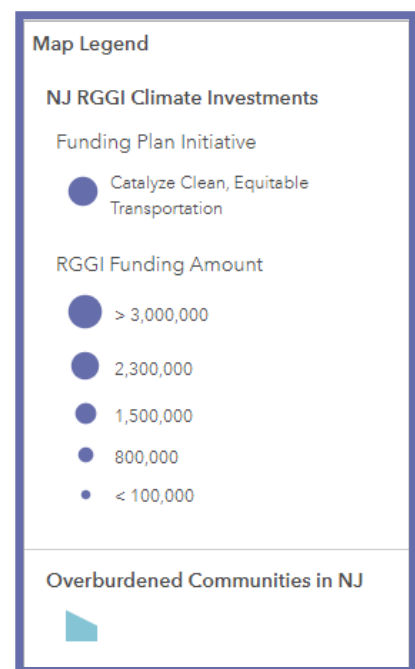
Map Legend

NJ RGGI Climate Investments

Funding Plan Initiative

Catalyze Clean, Equitable Transportation

RGGI Funding Amount

> 3,000,000

2,300,000

1,500,000

800,000

< 100,000

Overburdened Communities in NJ